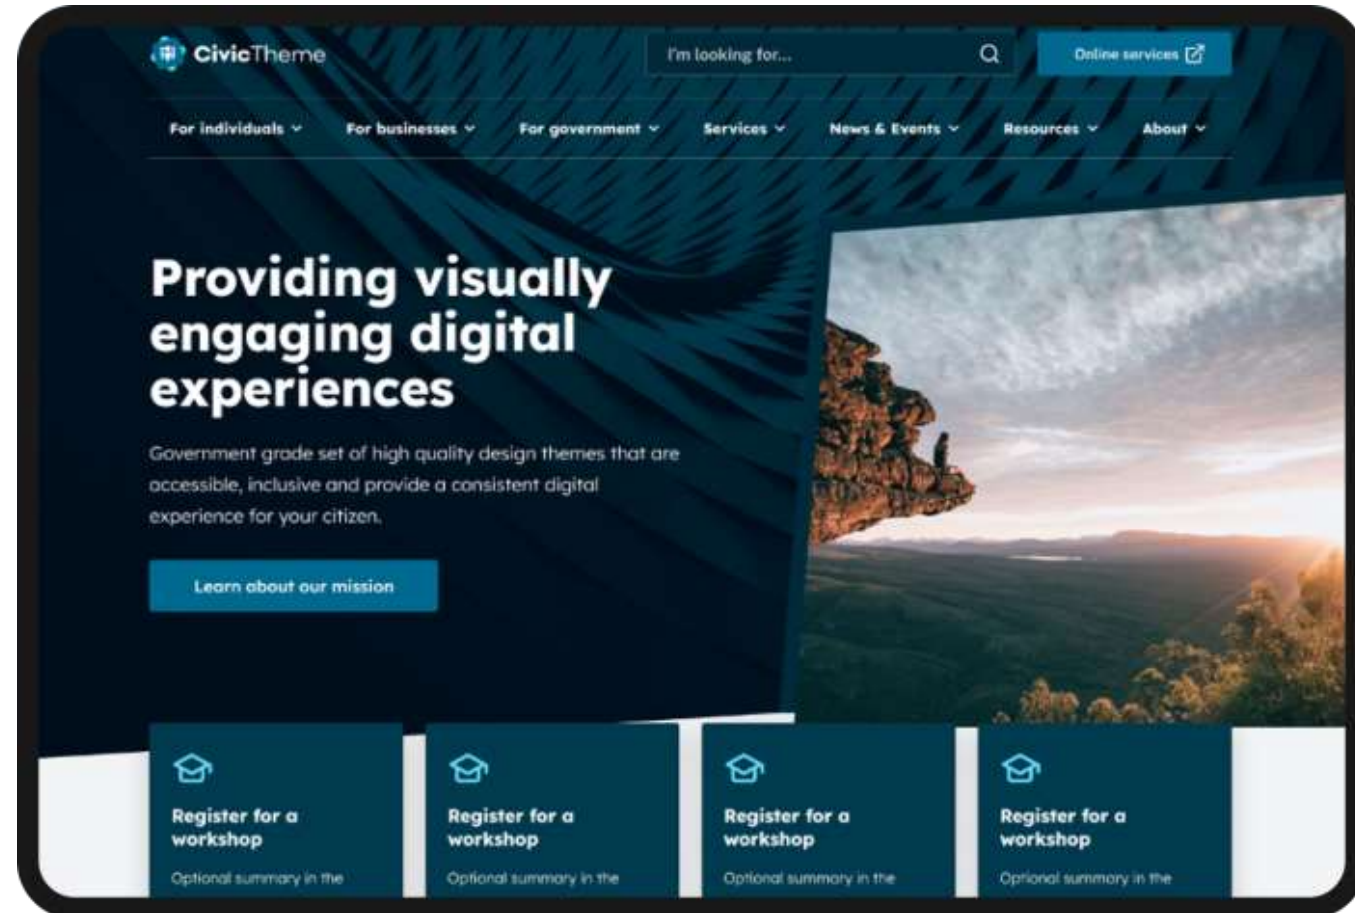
CivicTheme

I'm looking for...

Online services

For individuals For businesses For government Services News & Events Resources About

Providing visually engaging digital experiences

Government grade set of high quality design themes that are accessible, inclusive and provide a consistent digital experience for your citizen.

Learn about our mission

Register for a workshop

Optional summary in the

Register for a workshop

Optional summary in the

Register for a workshop

Optional summary in the

Register for a workshop

Optional summary in the